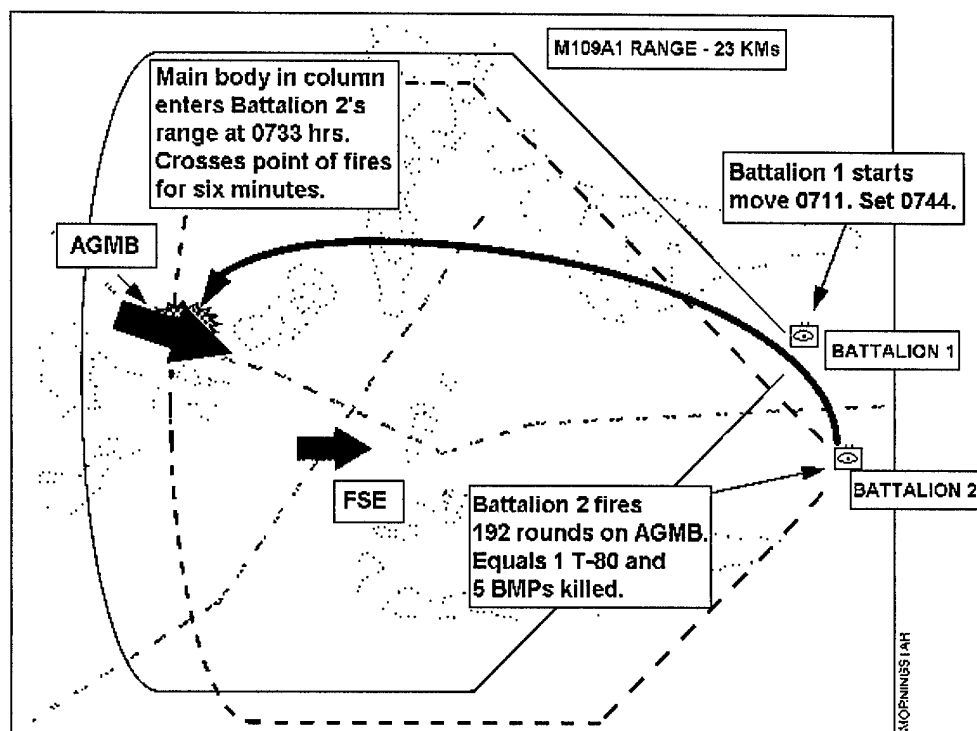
M109A1 RANGE - 23 KMs

Main body in column enters Battalion 2's range at 0733 hrs. Crosses point of fires for six minutes.

Battalion 1 starts move 0711. Set 0744.

AGMB

BATTALION 1

BATTALION 2

FSE

Battalion 2 fires 192 rounds on AGMB. Equals 1 T-80 and 5 BMPs killed.

XOPNINGS IAH